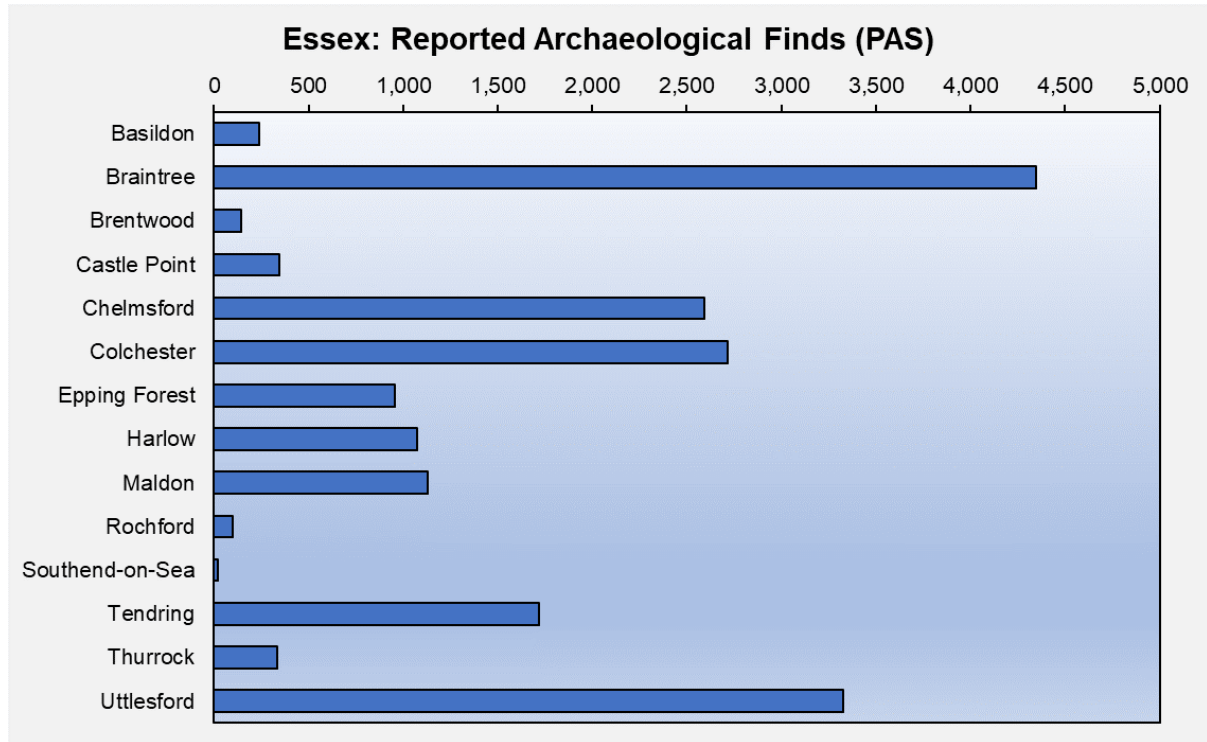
Essex: Reported Archaeological Finds (PAS)

0
500
1,000
1,500
2,000
2,500
3,000
3,500
4,000
4,500
5,000

Basildon
Braintree
Brentwood
Castle Point
Chelmsford
Colchester
Epping Forest
Harlow
Maldon
Rochford
Southend-on-Sea
Tendring
Thurrock
Uttlesford